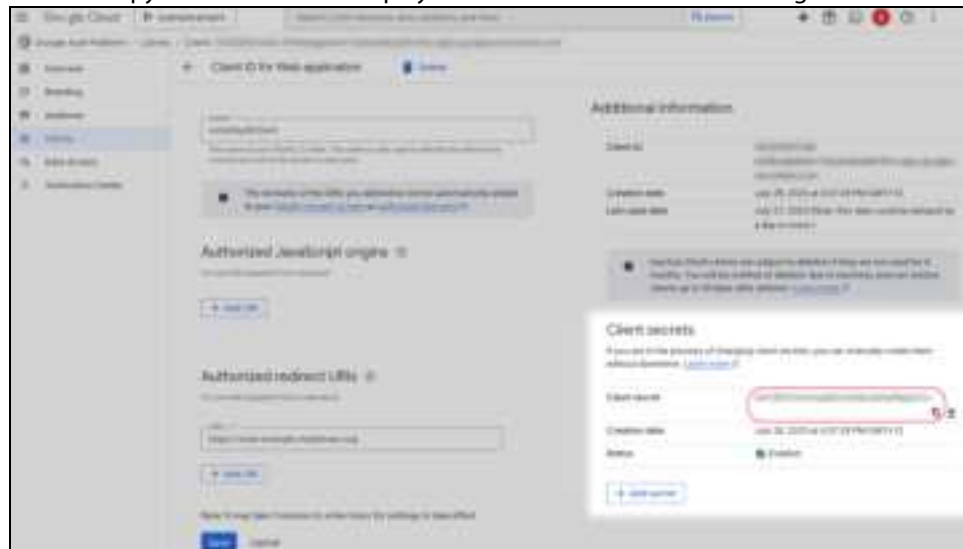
Google Cloud

Client ID for Web application

Additional information

Client ID

Creation date

Last used date

Authorized JavaScript origins

+ Add URI

Authorized redirect URIs

+ Add URI

Client secrets

If you are in the process of changing client secrets, you can manually rotate them without downtime. Learn more

Client secret

Creation date

Status

Enabled

+ Add secret

Save

Cancel